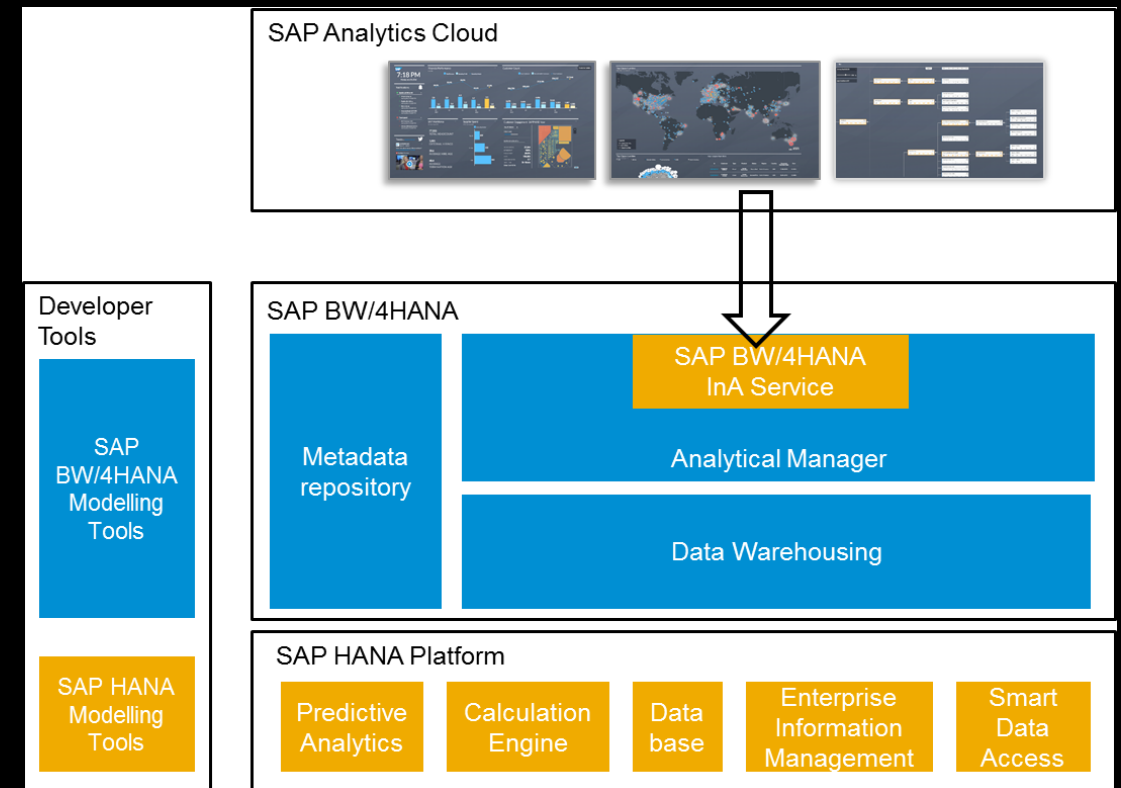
SAP Analytics Cloud

7:18 PM

Developer Tools

SAP BW/4HANA Modelling Tools

SAP HANA Modelling Tools

SAP BW/4HANA

Metadata repository

SAP BW/4HANA InA Service

Analytical Manager

Data Warehousing

SAP HANA Platform

Predictive Analytics

Calculation Engine

Data base

Enterprise Information Management

Smart Data Access